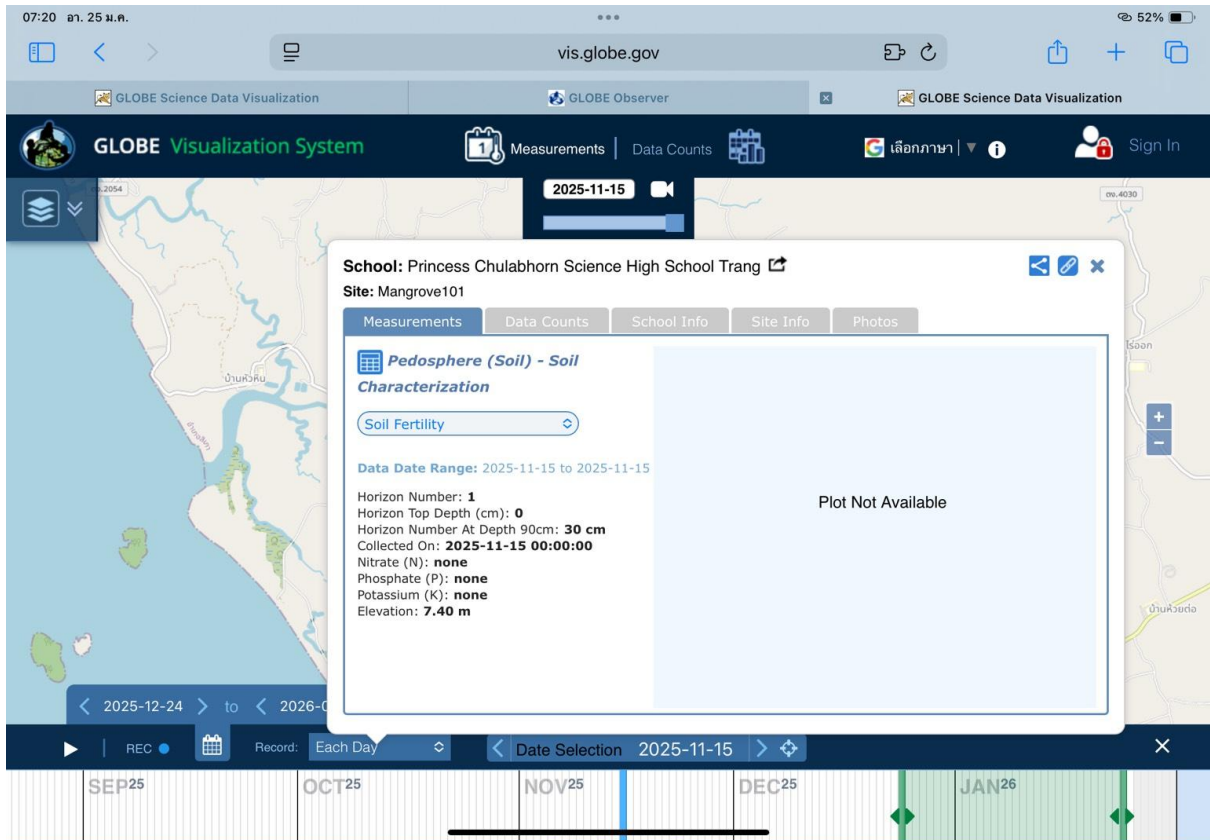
07:20 อา. 25 ม.ค.
52%
vis.globe.gov
GLOBE Science Data Visualization
GLOBE Observer
GLOBE Science Data Visualization
GLOBE Visualization System
Measurements | Data Counts
เลือกภาษา | ▼
Sign In
2025-11-15
School: Princess Chulabhorn Science High School Trang
Site: Mangrove101
Measurements
Data Counts
School Info
Site Info
Photos
Pedosphere (Soil) - Soil Characterization
Soil Fertility
Data Date Range: 2025-11-15 to 2025-11-15
Horizon Number: 1
Horizon Top Depth (cm): 0
Horizon Number At Depth 90cm: 30 cm
Collected On: 2025-11-15 00:00:00
Nitrate (N): none
Phosphate (P): none
Potassium (K): none
Elevation: 7.40 m
Plot Not Available
บ้านหัวหิน
บ้านห้วยต่อ
2025-12-24 > to < 2026-0
REC
Record: Each Day
Date Selection 2025-11-15
SEP25
OCT25
NOV25
DEC25
JAN26